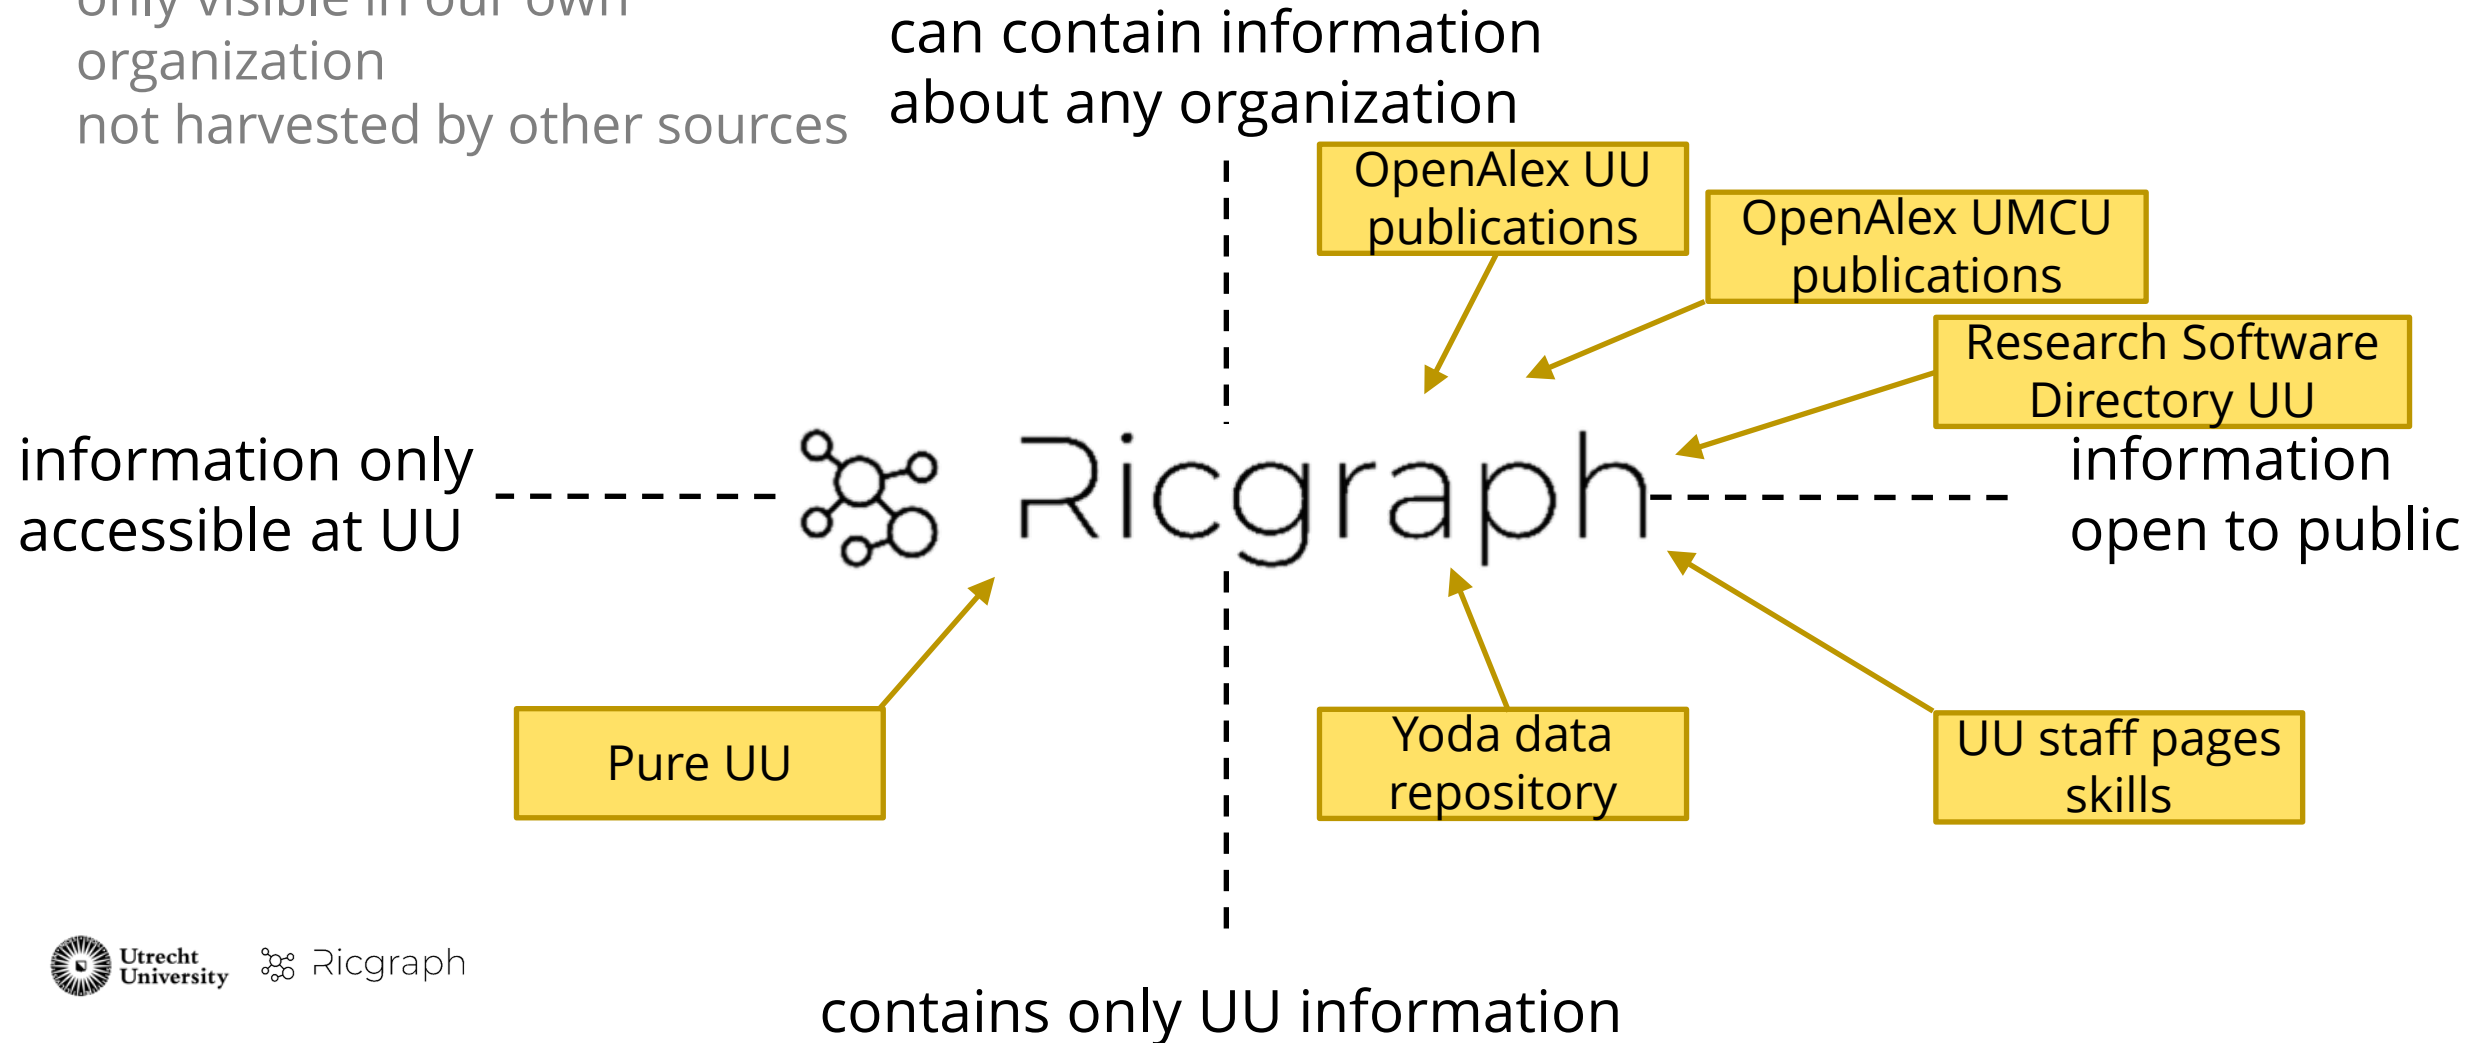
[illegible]
organization
not harvested by other sources

can contain information about any organization

OpenAlex UU publications

OpenAlex UMCU publications

Research Software Directory UU

information only accessible at UU

Ricgraph

information open to public

Pure UU

Yoda data repository

UU staff pages skills

Utrecht University

Ricgraph

contains only UU information